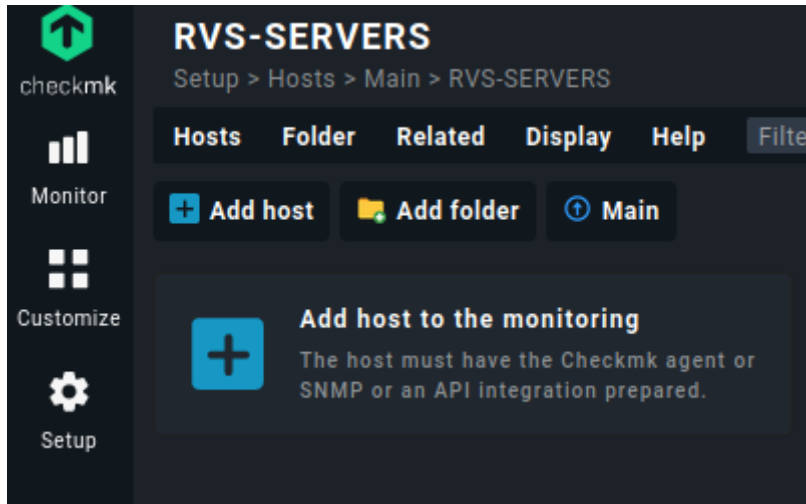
checkmk

Monitor

Customize

Setup

RVS-SERVERS

Setup > Hosts > Main > RVS-SERVERS

Hosts Folder Related Display Help Filte

Add host Add folder Main

Add host to the monitoring

The host must have the Checkmk agent or SNMP or an API integration prepared.